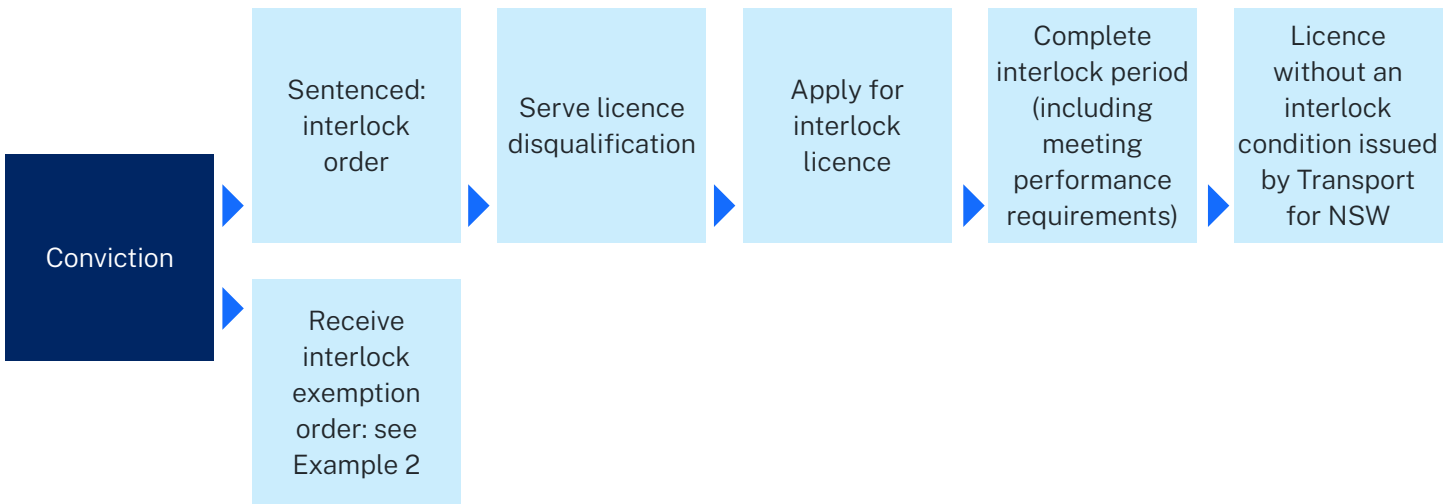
Conviction

Sentenced: interlock order

Serve licence disqualification

Apply for interlock licence

Complete interlock period (including meeting performance requirements)

Licence without an interlock condition issued by Transport for NSW

Receive interlock exemption order: see Example 2